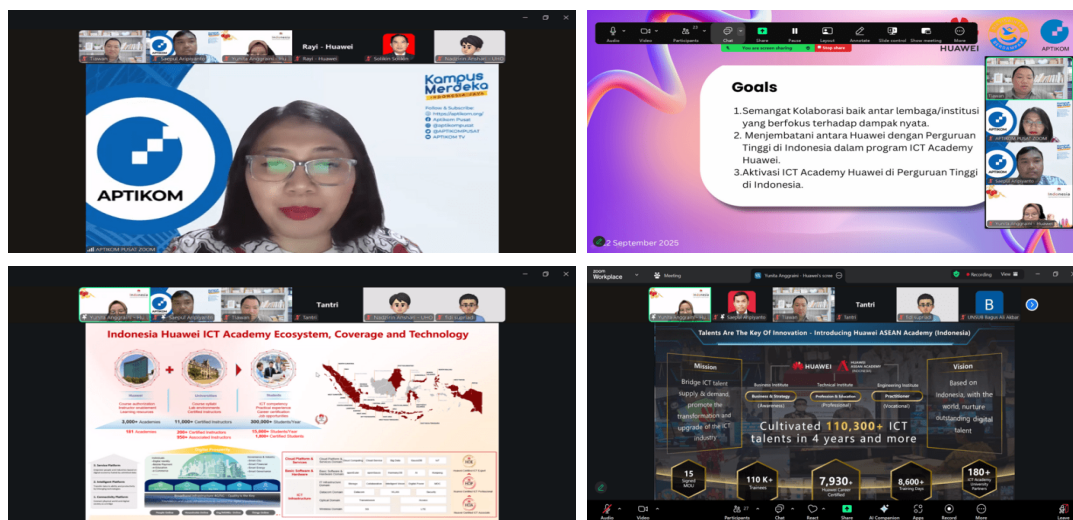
Tiawan | Saeful Anggoro | Yurdia Anggraini - ITU | Rayi - Huawei | Sulden Salmin | Nasution Rikman - UHO

Rayi - Huawei

APTIKOM

Kampus Merdeka INDONESIA JAYA

Follow & Subscribe:
https://aptikom.org/
Aptikom Pusat
@aptikompusat
@APTIKOMPUSAT
APTIKOM TV

APTIKOM PUSAT ZOOM

Audio | Video | Participants | Chat | Share | Pause | Layout | Annotate | Slide control | Show meeting | More

You are screen sharing | Stop share

HUAWEI | APTIKOM

Goals

1. Semangat Kolaborasi baik antar lembaga/institusi yang berfokus terhadap dampak nyata.
2. Menjembatani antara Huawei dengan Perguruan Tinggi di Indonesia dalam program ICT Academy Huawei.
3. Aktivasi ICT Academy Huawei di Perguruan Tinggi di Indonesia.

2 September 2025

Tiawan | APTIKOM PUSAT ZOOM | Saeful Anggoro | Yurdia Anggraini - Huawei

Yurdia Anggraini - ITU | Saeful Anggoro | Tiawan | Tantri | Nasution Rikman - UHO | Tuti Irjamiati

Tantri

Indonesia Huawei ICT Academy Ecosystem, Coverage and Technology

3,000+ Academies | 11,000+ Certified Instructors | 300,000+ Students/Year
181 Academies | 200+ Certified Instructors | 15,000+ Students/Year
500+ Associated Instructors | 1,000+ Certified Students

zoom Workplace | Meeting | Yurdia Anggraini - Huawei's scree | Recording | Live

Yurdia Anggraini - ITU | Saeful Anggoro | Tiawan | Tantri | Tuti Irjamiati | UNSUB Bagus Ali Akbar

Tantri

Talents Are The Key Of Innovation - Introducing Huawei ASEAN Academy (Indonesia)

HUAWEI | HUAWEI ASEAN ACADEMY

Mission
Bridge ICT talent supply & demand, promote the transformation and upgrade of the ICT industry

Business Institute | Technical Institute | Engineering Institute
Business & Strategy (Awareness) | Profession & Education (Professional) | Practitioner (Vocational)

Vision
Based on Indonesia, with the world, nurture outstanding digital talent

Cultivated 110,300+ ICT talents in 4 years and more

15 Signed MOU | 110 K+ Trainees | 7,930+ Huawei Career Certified | 8,600+ Training Days | 180+ ICT Academy University Partners

Audio | Video | Participants | Chat | React | Share | AI Companion | Apps | Record | More | Leave